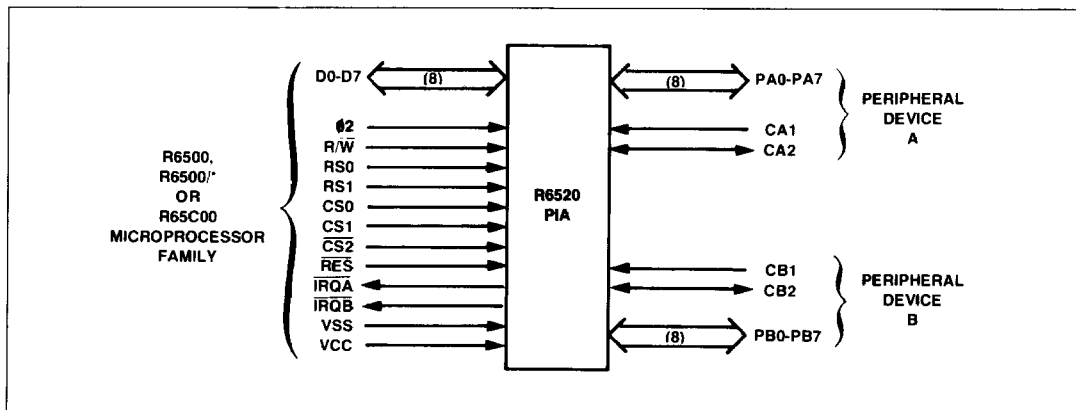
R6500, R6500/* OR R65C00 MICROPROCESSOR FAMILY

D0-D7
(8)
ϕ2
R/$\overline{W}$
RS0
RS1
CS0
CS1
$\overline{CS2}$
$\overline{RES}$
$\overline{IRQA}$
$\overline{IRQB}$
VSS
VCC

R6520 PIA

(8)
PA0-PA7
CA1
CA2
CB1
CB2
(8)
PB0-PB7

PERIPHERAL DEVICE A

PERIPHERAL DEVICE B